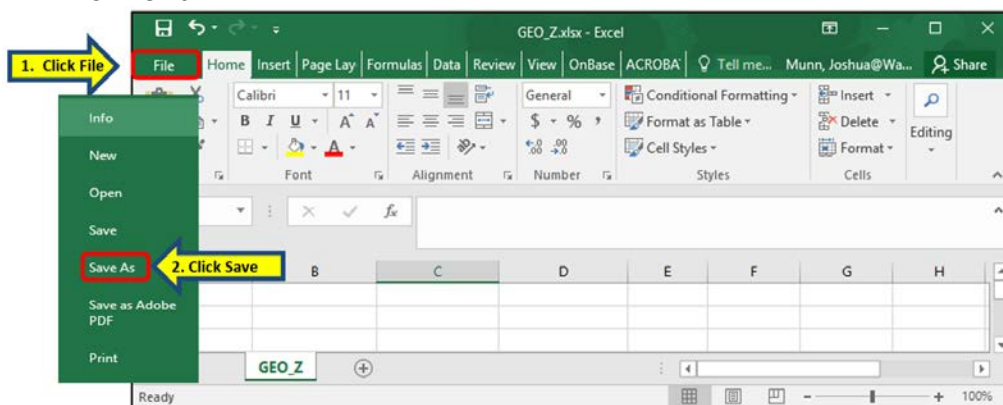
GEO_Z.xlsx - Excel

1. Click File

File Home Insert Page Lay Formulas Data Review View OnBase ACROBA Tell me... Munn, Joshua@Wa... Share

Info
New
Open
Save
Save As
Save as Adobe PDF
Print

Calibri 11
B I U A A
Font
Alignment
General
$ - % ,
Number
Conditional Formatting
Format as Table
Cell Styles
Styles
Insert
Delete
Format
Cells
Editing

$f_x$

2. Click Save

B C D E F G H

GEO_Z

Ready

100%